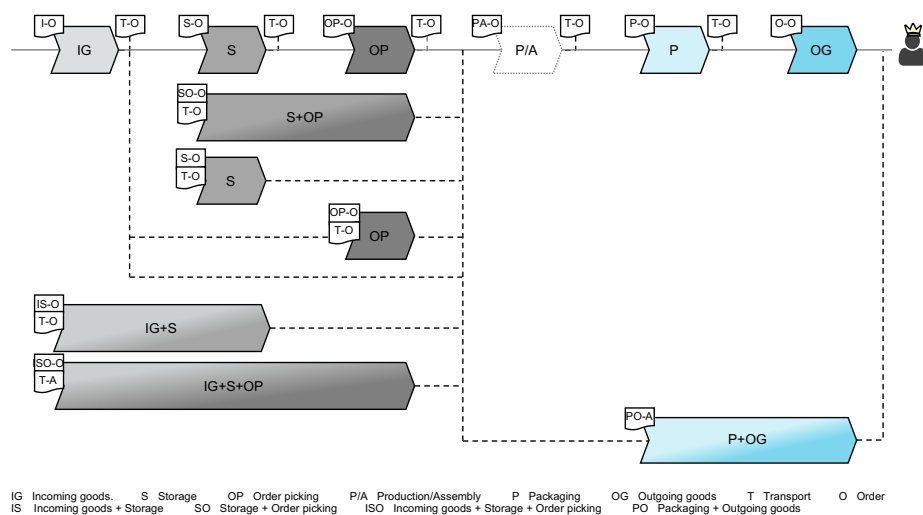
I-O
IG
T-O
S-O
S
T-O
OP-O
OP
T-O
PA-O
P/A
T-O
P-O
P
T-O
O-O
OG

SO-O
T-O
S+OP

S-O
T-O
S

OP-O
T-O
OP

IS-O
T-O
IG+S

SO-O
T-A
IG+S+OP

PO-A
P+OG

IG Incoming goods. S Storage OP Order picking P/A Production/Assembly P Packaging OG Outgoing goods T Transport O Order
IS Incoming goods + Storage SO Storage + Order picking ISO Incoming goods + Storage + Order picking PO Packaging + Outgoing goods